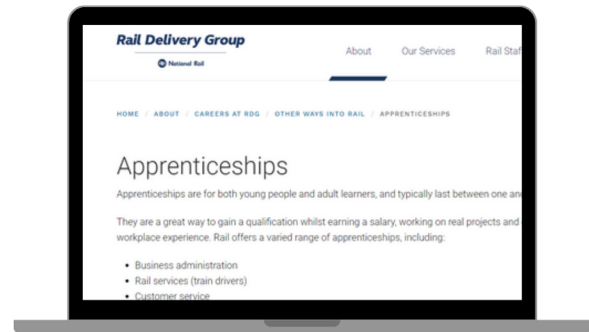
Rail Delivery Group
National Rail

About Our Services Rail Staf

HOME / ABOUT / CAREERS AT RDG / OTHER WAYS INTO RAIL / APPRENTICESHIPS

Apprenticeships

Apprenticeships are for both young people and adult learners, and typically last between one an

They are a great way to gain a qualification whilst earning a salary, working on real projects and workplace experience. Rail offers a varied range of apprenticeships, including:

• Business administration
• Rail services (train drivers)
• Customer service